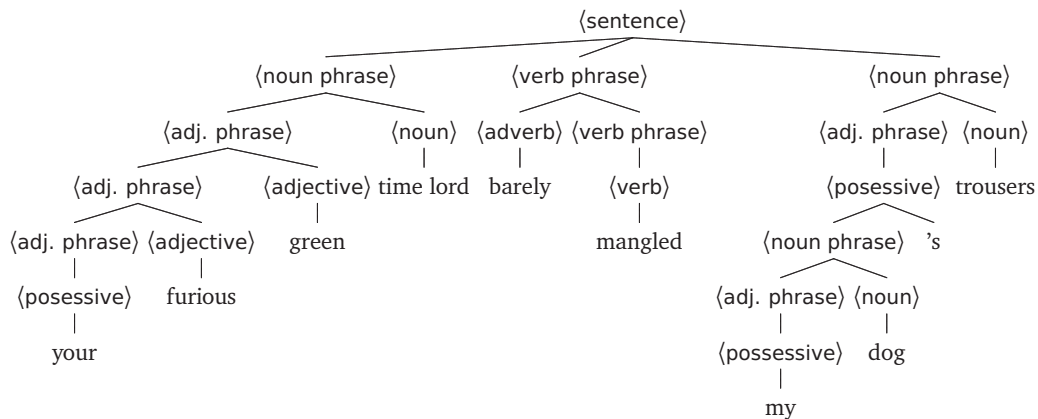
⟨sentence⟩

⟨noun phrase⟩ ⟨verb phrase⟩ ⟨noun phrase⟩

⟨adj. phrase⟩ ⟨noun⟩ ⟨adverb⟩ ⟨verb phrase⟩ ⟨adj. phrase⟩ ⟨noun⟩

⟨adj. phrase⟩ ⟨adjective⟩ time lord barely ⟨verb⟩ ⟨posessive⟩ trousers

⟨adj. phrase⟩ ⟨adjective⟩ green mangled ⟨noun phrase⟩ 's

⟨posessive⟩ furious ⟨adj. phrase⟩ ⟨noun⟩

your ⟨possessive⟩ dog

my